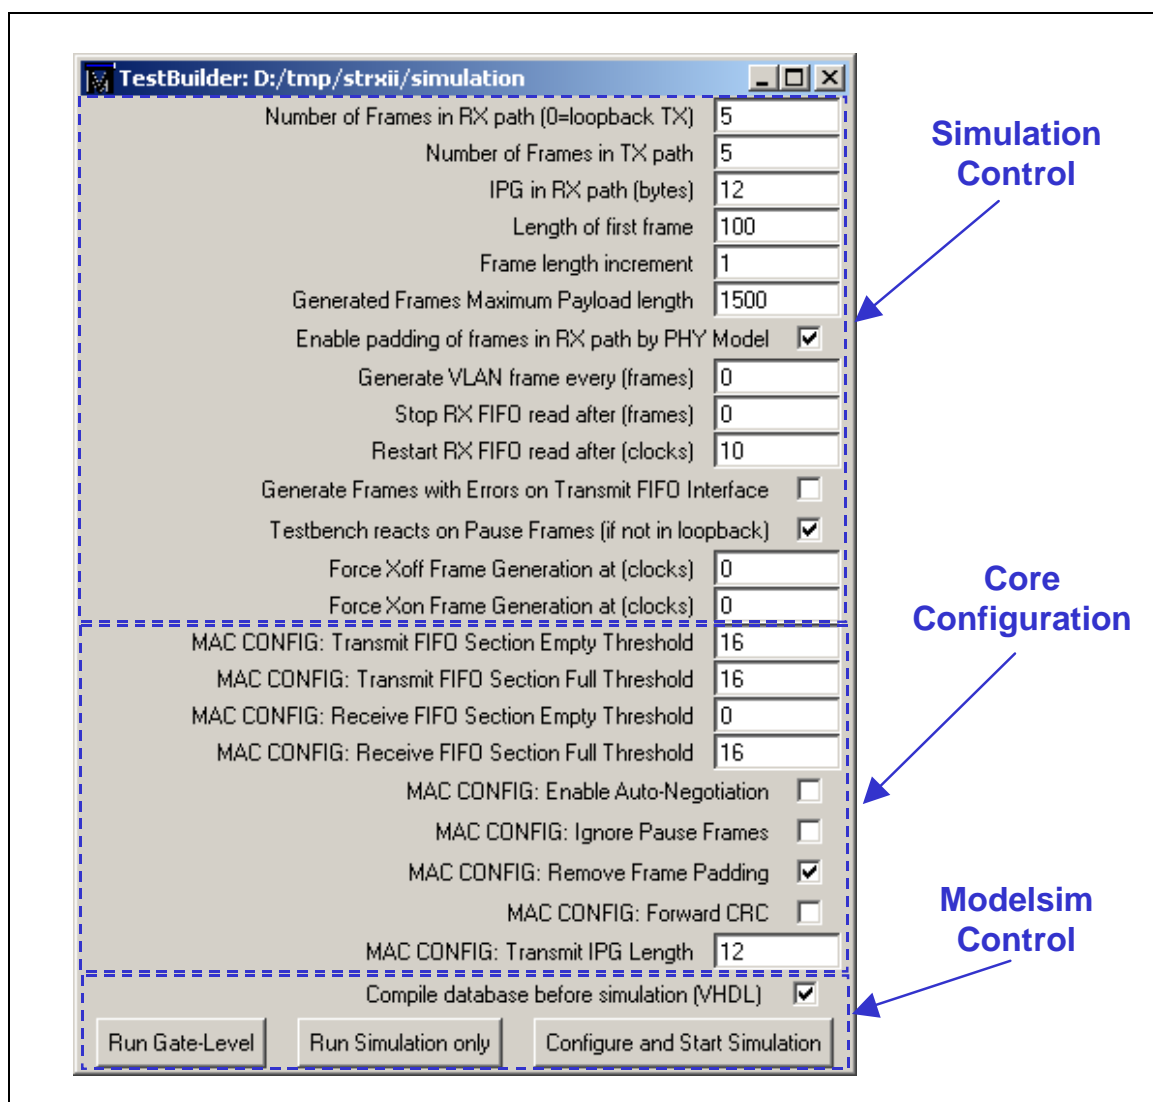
TestBuilder: D:/tmp/strxii/simulation

Number of Frames in RX path (0=loopback TX) 5
Number of Frames in TX path 5
IPG in RX path (bytes) 12
Length of first frame 100
Frame length increment 1
Generated Frames Maximum Payload length 1500
Enable padding of frames in RX path by PHY Model ☑
Generate VLAN frame every (frames) 0
Stop RX FIFO read after (frames) 0
Restart RX FIFO read after (clocks) 10
Generate Frames with Errors on Transmit FIFO Interface ☐
Testbench reacts on Pause Frames (if not in loopback) ☑
Force Xoff Frame Generation at (clocks) 0
Force Xon Frame Generation at (clocks) 0
MAC CONFIG: Transmit FIFO Section Empty Threshold 16
MAC CONFIG: Transmit FIFO Section Full Threshold 16
MAC CONFIG: Receive FIFO Section Empty Threshold 0
MAC CONFIG: Receive FIFO Section Full Threshold 16
MAC CONFIG: Enable Auto-Negotiation ☐
MAC CONFIG: Ignore Pause Frames ☐
MAC CONFIG: Remove Frame Padding ☑
MAC CONFIG: Forward CRC ☐
MAC CONFIG: Transmit IPG Length 12
Compile database before simulation (VHDL) ☑

Run Gate-Level | Run Simulation only | Configure and Start Simulation

Simulation Control

Core Configuration

Modelsim Control